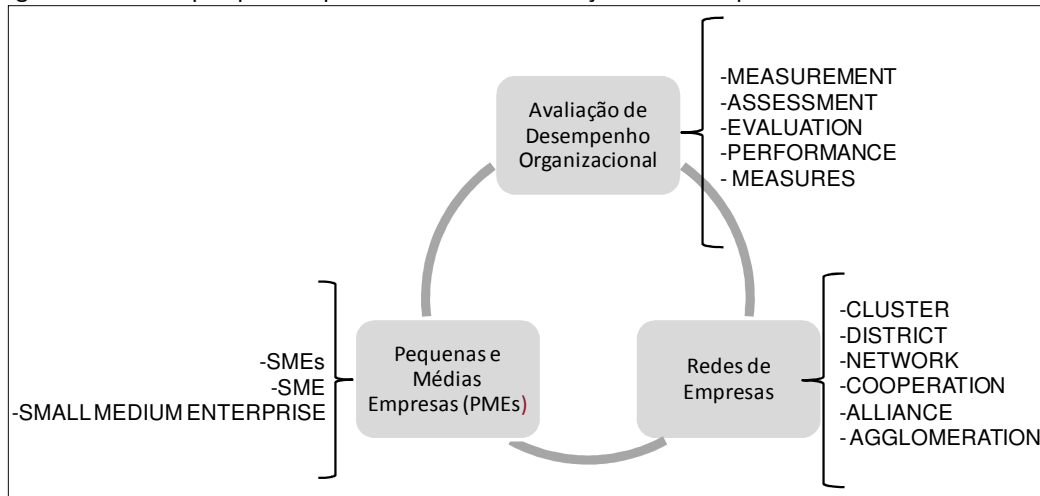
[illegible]

Avaliação de Desempenho Organizacional

-MEASUREMENT
-ASSESSMENT
-EVALUATION
-PERFORMANCE
- MEASURES

-SMEs
-SME
-SMALL MEDIUM ENTERPRISE

Pequenas e Médias Empresas (PMEs)

Redes de Empresas

-CLUSTER
-DISTRICT
-NETWORK
-COOPERATION
-ALLIANCE
- AGGLOMERATION